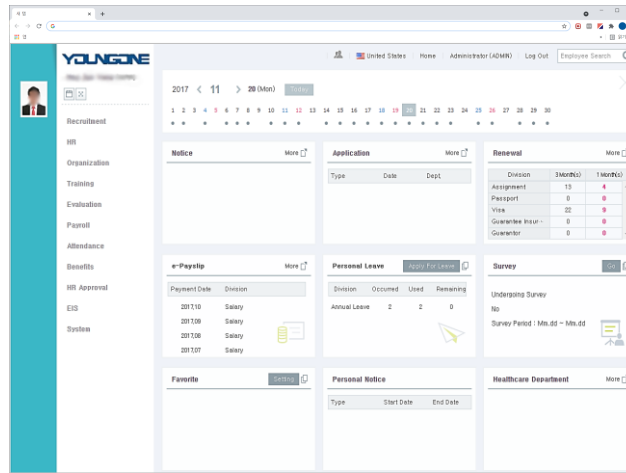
YOUNGONE

United States | Home | Administrator (ADMIN) | Log Out | Employee Search

2017 < 11 > 20 (Mon) Today

1 2 3 4 5 6 7 8 9 10 11 12 13 14 15 16 17 18 19 20 21 22 23 24 25 26 27 28 29 30

Recruitment
HR
Organization
Training
Evaluation
Payroll
Attendance
Benefits
HR Approval
EIS
System

Notice More

Application More

| Type | Date | Dept. |
|---|---|---|

Renewal More

| Division | 3 Month(s) | 1 Month(s) |
|---|---|---|
| Assignment | 13 | 4 |
| Passport | 0 | 0 |
| Visa | 22 | 0 |
| Guarantee Insur... | 0 | 0 |
| Guarantor | 0 | 0 |

e-Payslip More

| Payment Date | Division |
|---|---|
| 2017.10 | Salary |
| 2017.09 | Salary |
| 2017.08 | Salary |
| 2017.07 | Salary |

Personal Leave Apply For Leave

| Division | Occurred | Used | Remaining |
|---|---|---|---|
| Annual Leave | 2 | 2 | 0 |

Survey Go

Undergoing Survey
No
Survey Period : Mm.dd ~ Mm.dd

Favorite Setting

Personal Notice

| Type | Start Date | End Date |
|---|---|---|

Healthcare Department More